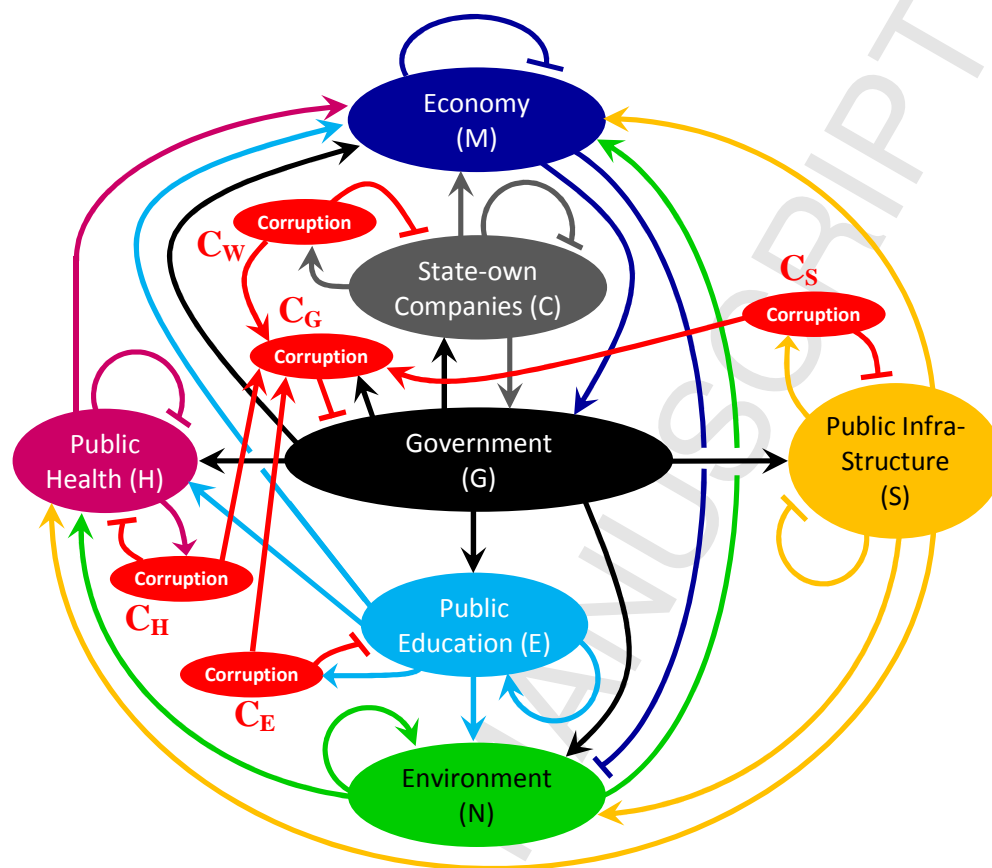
Economy
(M)

Corruption

$C_W$

State-own
Companies (C)

$C_S$

Corruption

$C_G$

Corruption

Public
Health (H)

Government
(G)

Public Infra-
Structure
(S)

Corruption

$C_H$

Public
Education (E)

Corruption

$C_E$

Environment
(N)

MANUSCRIPT